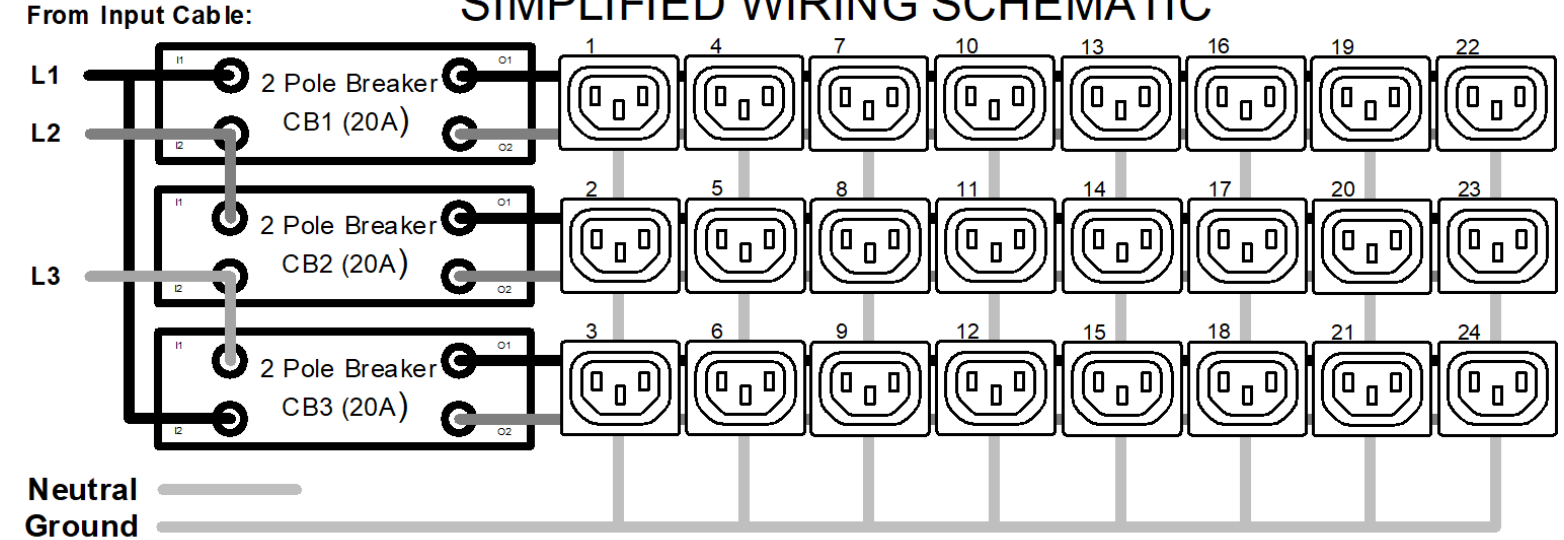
From Input Cable:

SIMPLIFIED WIRING SCHEMATIC

L1
L2
L3

I1
I2
O1
O2
2 Pole Breaker
CB1 (20A)

I1
I2
O1
O2
2 Pole Breaker
CB2 (20A)

I1
I2
O1
O2
2 Pole Breaker
CB3 (20A)

1 4 7 10 13 16 19 22
2 5 8 11 14 17 20 23
3 6 9 12 15 18 21 24

Neutral
Ground